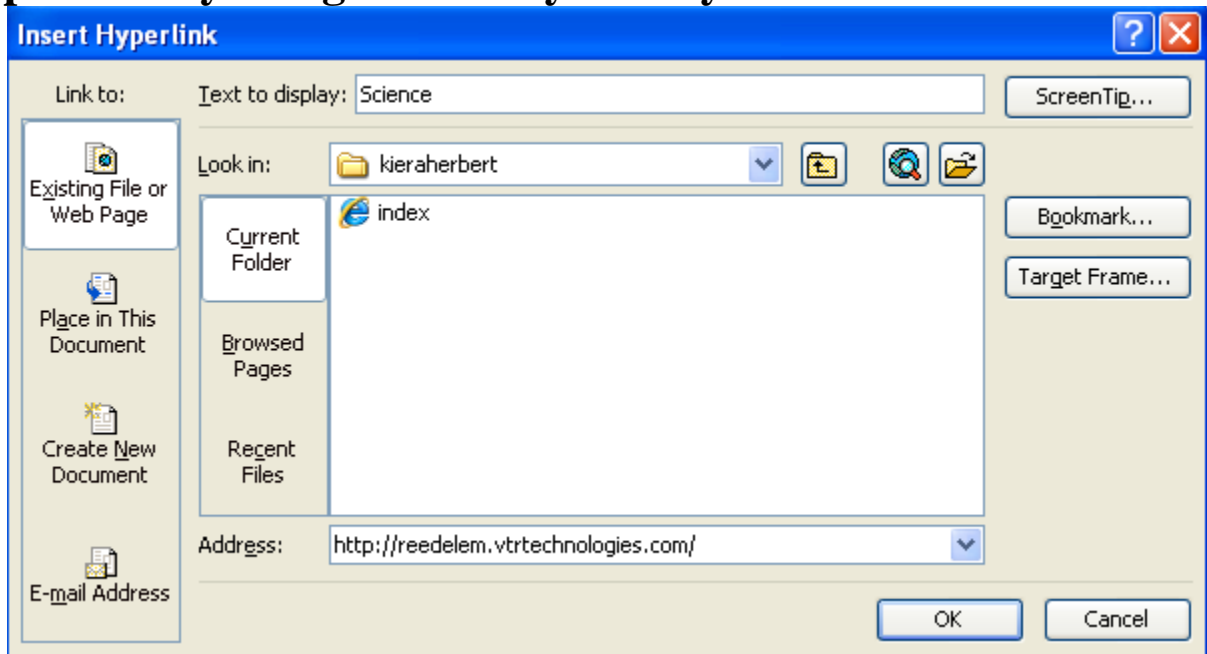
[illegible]

Insert Hyperlink

Link to:

Existing File or Web Page

Place in This Document

Create New Document

E-mail Address

Text to display: Science

ScreenTip...

Look in: kieraherbert

Current Folder

Browsed Pages

Recent Files

index

Bookmark...

Target Frame...

Address: http://reedelem.vtrtechnologies.com/

OK

Cancel